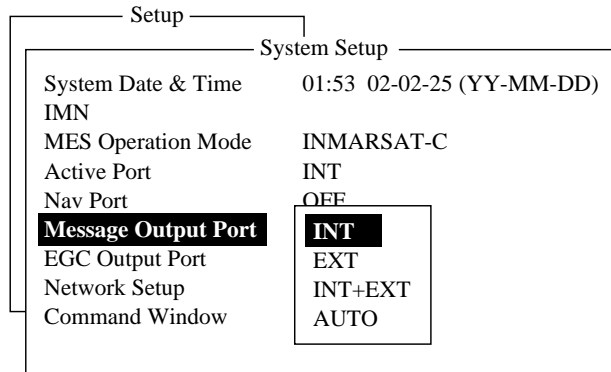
Setup

System Setup

| | |
|---|---|
| System Date & Time | 01:53 02-02-25 (YY-MM-DD) |
| IMN | |
| MES Operation Mode | INMARSAT-C |
| Active Port | INT |
| Nav Port | OFF |
| Message Output Port | INT |
| EGC Output Port | EXT |
| Network Setup | INT+EXT |
| Command Window | AUTO |